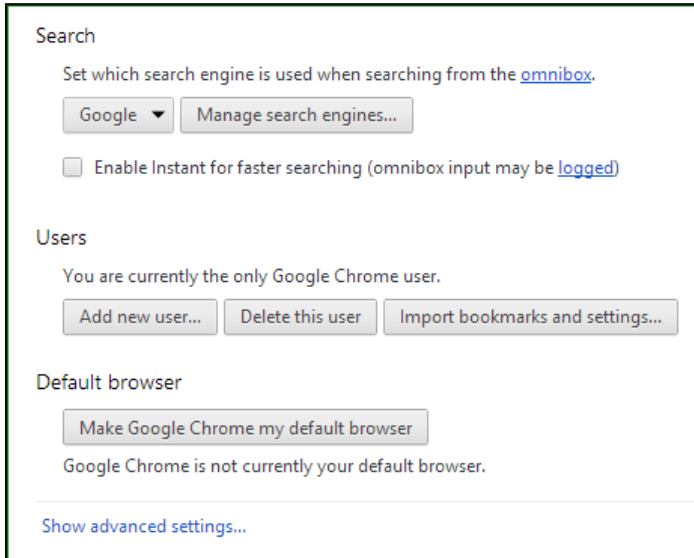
Search

Set which search engine is used when searching from the omnibox.

Google ▼ Manage search engines...

Enable Instant for faster searching (omnibox input may be logged)

Users

You are currently the only Google Chrome user.

Add new user... Delete this user Import bookmarks and settings...

Default browser

Make Google Chrome my default browser

Google Chrome is not currently your default browser.

Show advanced settings...